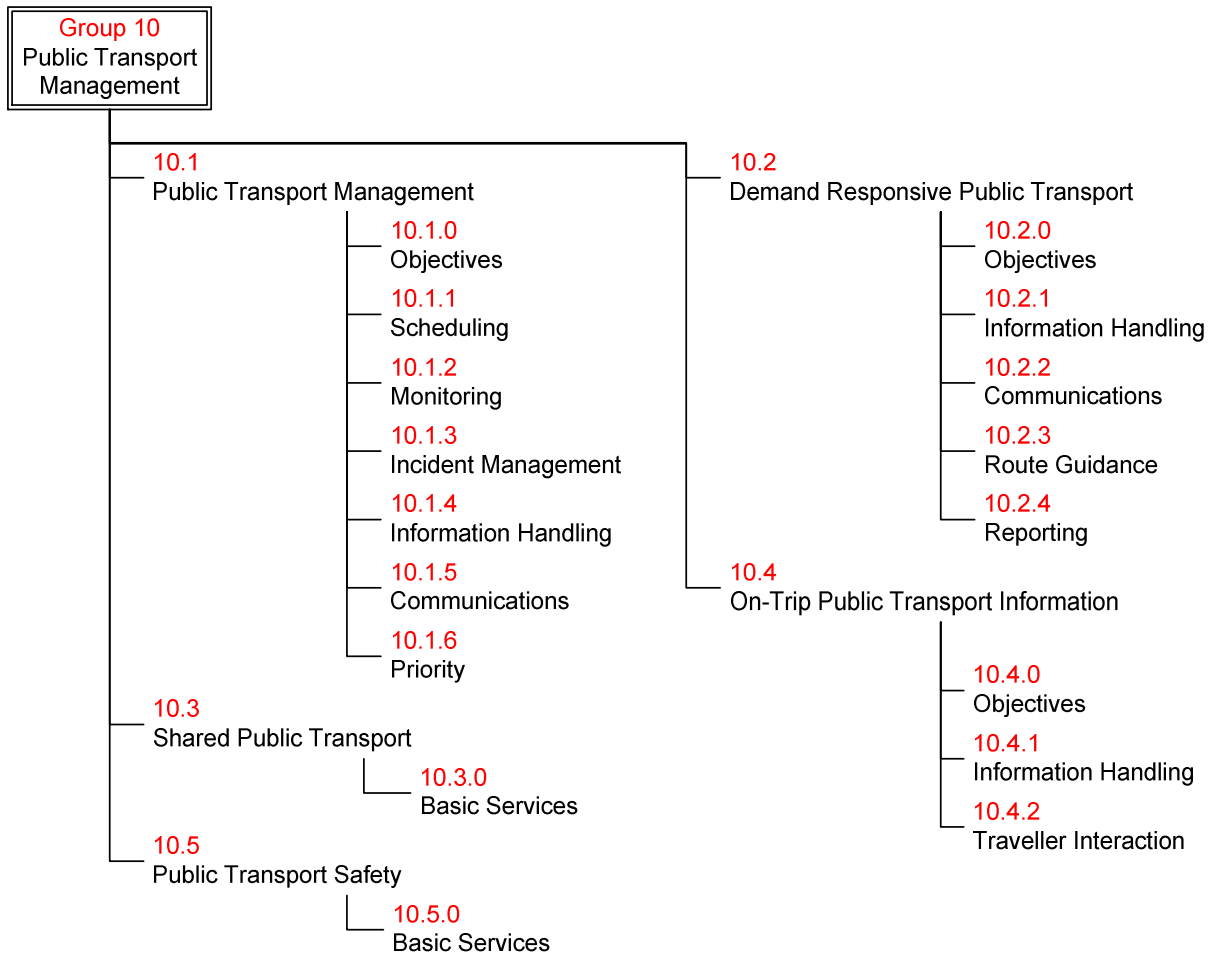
Group 10
Public Transport Management

10.1
Public Transport Management

10.1.0
Objectives

10.1.1
Scheduling

10.1.2
Monitoring

10.1.3
Incident Management

10.1.4
Information Handling

10.1.5
Communications

10.1.6
Priority

10.3
Shared Public Transport

10.3.0
Basic Services

10.5
Public Transport Safety

10.5.0
Basic Services

10.2
Demand Responsive Public Transport

10.2.0
Objectives

10.2.1
Information Handling

10.2.2
Communications

10.2.3
Route Guidance

10.2.4
Reporting

10.4
On-Trip Public Transport Information

10.4.0
Objectives

10.4.1
Information Handling

10.4.2
Traveller Interaction